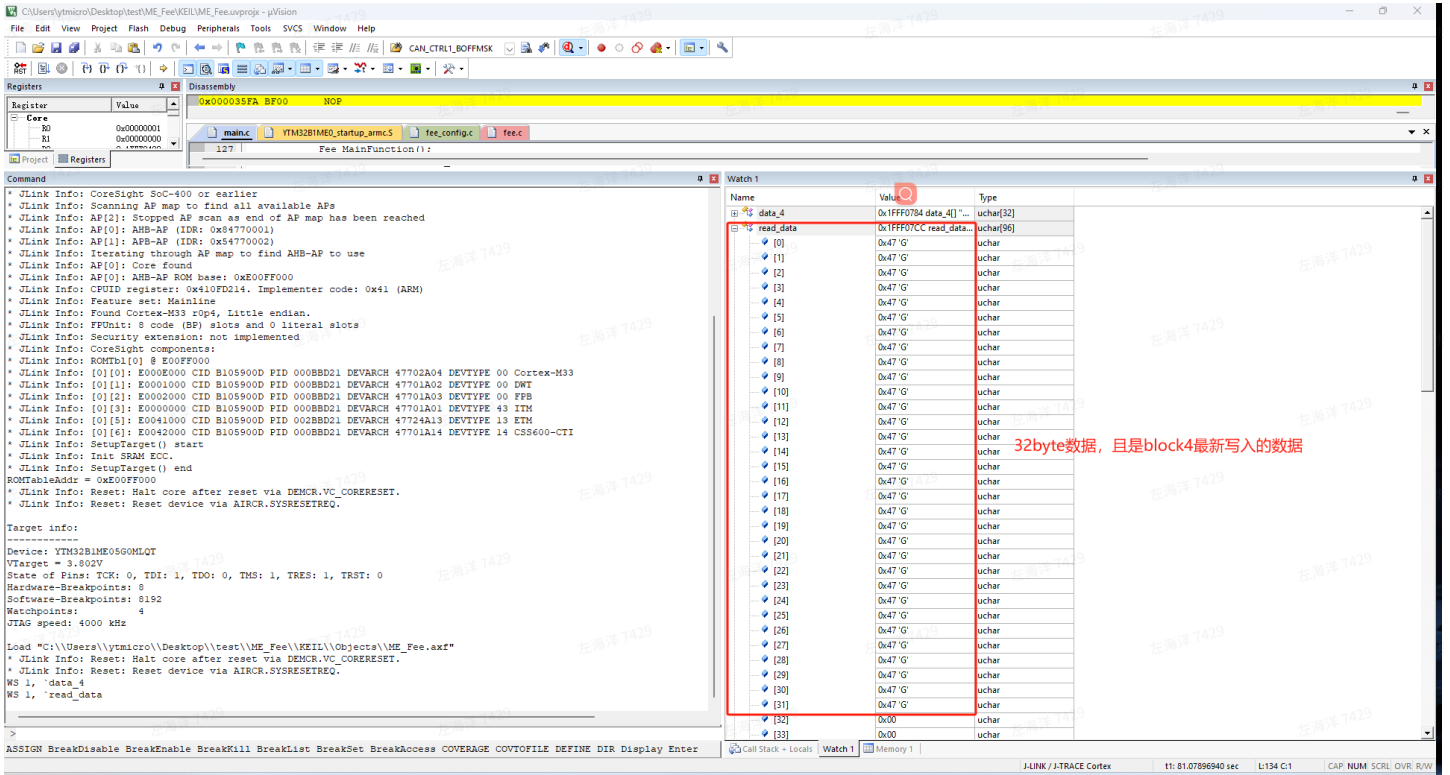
C:\Users\ytmicro\Desktop\test\ME_Fee\KEIL\ME_Fee.uvprojx - µVision

File Edit View Project Flash Debug Peripherals Tools SVCS Window Help

CAN_CTRL1_BOFFMSK

Registers
| Register | Value |
|---|---|
| Core | |
| R0 | 0x00000001 |
| R1 | 0x00000000 |

Project Registers

Disassembly
0x000035FA BF00 NOP

main.c YTM32B1ME0_startup_armc.S fee_config.c fee.c
127 Fee MainFunction();

Command
* JLink Info: CoreSight SoC-400 or earlier
* JLink Info: Scanning AP map to find all available APs
* JLink Info: AP[2]: Stopped AP scan as end of AP map has been reached
* JLink Info: AP[0]: AHB-AP (IDR: 0x84770001)
* JLink Info: AP[1]: APB-AP (IDR: 0x54770002)
* JLink Info: Iterating through AP map to find AHB-AP to use
* JLink Info: AP[0]: Core found
* JLink Info: AP[0]: AHB-AP ROM base: 0xE00FF000
* JLink Info: CPUID register: 0x410FD214. Implementer code: 0x41 (ARM)
* JLink Info: Feature set: Mainline
* JLink Info: Found Cortex-M33 r0p4, Little endian.
* JLink Info: FPUnit: 8 code (BP) slots and 0 literal slots
* JLink Info: Security extension: not implemented
* JLink Info: CoreSight components:
* JLink Info: ROMTbl[0] @ E00FF000
* JLink Info: [0][0]: E000E000 CID B105900D PID 000BBD21 DEVARCH 47702A04 DEVTYPE 00 Cortex-M33
* JLink Info: [0][1]: E0001000 CID B105900D PID 000BBD21 DEVARCH 47701A02 DEVTYPE 00 DWT
* JLink Info: [0][2]: E0002000 CID B105900D PID 000BBD21 DEVARCH 47701A03 DEVTYPE 00 FPB
* JLink Info: [0][3]: E0000000 CID B105900D PID 000BBD21 DEVARCH 47701A01 DEVTYPE 43 ITM
* JLink Info: [0][5]: E0041000 CID B105900D PID 002BBD21 DEVARCH 47724A13 DEVTYPE 13 ETM
* JLink Info: [0][6]: E0042000 CID B105900D PID 000BBD21 DEVARCH 47701A14 DEVTYPE 14 CSS600-CTI
* JLink Info: SetupTarget() start
* JLink Info: Init SRAM ECC.
* JLink Info: SetupTarget() end
ROMTableAddr = 0xE00FF000
* JLink Info: Reset: Halt core after reset via DEMCR.VC_CORERESET.
* JLink Info: Reset: Reset device via AIRCR.SYSRESETREQ.

Target info:
------------
Device: YTM32B1ME05G0MLQT
VTarget = 3.802V
State of Pins: TCK: 0, TDI: 1, TDO: 0, TMS: 1, TRES: 1, TRST: 0
Hardware-Breakpoints: 8
Software-Breakpoints: 8192
Watchpoints: 4
JTAG speed: 4000 kHz

Load "C:\\Users\\ytmicro\\Desktop\\test\\ME_Fee\\KEIL\\Objects\\ME_Fee.axf"
* JLink Info: Reset: Halt core after reset via DEMCR.VC_CORERESET.
* JLink Info: Reset: Reset device via AIRCR.SYSRESETREQ.
WS 1, `data_4
WS 1, `read_data

ASSIGN BreakDisable BreakEnable BreakKill BreakList BreakSet BreakAccess COVERAGE COVTOFILE DEFINE DIR Display Enter

Watch 1
| Name | Value | Type |
|---|---|---|
| data_4 | 0x1FFF0784 data_4[] "... | uchar[32] |
| read_data | 0x1FFF07CC read_data... | uchar[96] |
| [0] | 0x47 'G' | uchar |
| [1] | 0x47 'G' | uchar |
| [2] | 0x47 'G' | uchar |
| [3] | 0x47 'G' | uchar |
| [4] | 0x47 'G' | uchar |
| [5] | 0x47 'G' | uchar |
| [6] | 0x47 'G' | uchar |
| [7] | 0x47 'G' | uchar |
| [8] | 0x47 'G' | uchar |
| [9] | 0x47 'G' | uchar |
| [10] | 0x47 'G' | uchar |
| [11] | 0x47 'G' | uchar |
| [12] | 0x47 'G' | uchar |
| [13] | 0x47 'G' | uchar |
| [14] | 0x47 'G' | uchar |
| [15] | 0x47 'G' | uchar |
| [16] | 0x47 'G' | uchar |
| [17] | 0x47 'G' | uchar |
| [18] | 0x47 'G' | uchar |
| [19] | 0x47 'G' | uchar |
| [20] | 0x47 'G' | uchar |
| [21] | 0x47 'G' | uchar |
| [22] | 0x47 'G' | uchar |
| [23] | 0x47 'G' | uchar |
| [24] | 0x47 'G' | uchar |
| [25] | 0x47 'G' | uchar |
| [26] | 0x47 'G' | uchar |
| [27] | 0x47 'G' | uchar |
| [28] | 0x47 'G' | uchar |
| [29] | 0x47 'G' | uchar |
| [30] | 0x47 'G' | uchar |
| [31] | 0x47 'G' | uchar |
| [32] | 0x00 | uchar |
| [33] | 0x00 | uchar |

32byte数据，且是block4最新写入的数据

Call Stack + Locals Watch 1 Memory 1

J-LINK / J-TRACE Cortex t1: 81.07896940 sec L:134 C:1 CAP NUM SCRL OVR R/W

左海洋 7429